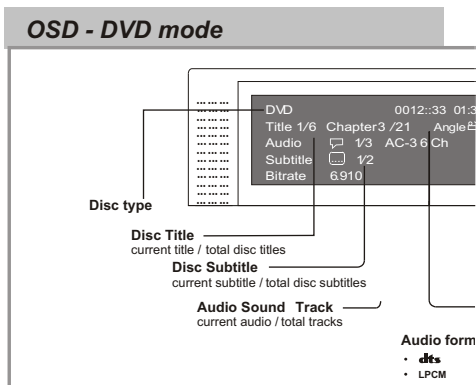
OSD - DVD mode

DVD 0012::33 01:3

Title 1/6 Chapter3 /21 Angle

Audio 1/3 AC-3 6 Ch

Subtitle 1/2

Bitrate 6.910

Disc type

Disc Title
current title / total disc titles

Disc Subtitle
current subtitle / total disc subtitles

Audio Sound Track
current audio / total tracks

Audio form

• dts

• LPCM